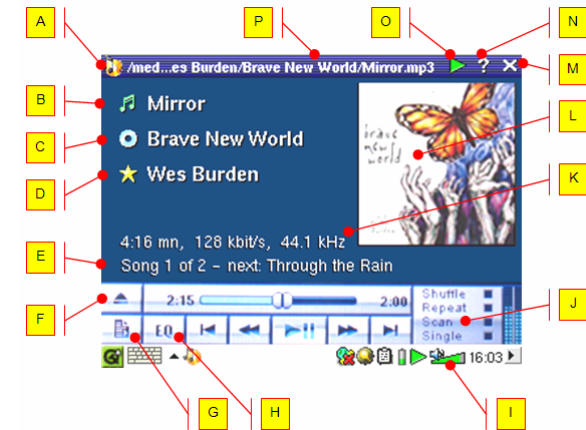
A
P
O
N
M
/med...es Burden/Brave New World/Mirror.mp3
?
B
Mirror
C
Brave New World
D
Wes Burden
brave new world
L
K
4:16 mn, 128 kbit/s, 44.1 kHz
E
Song 1 of 2 - next: Through the Rain
F
2:15
2:00
Shuffle
Repeat
Scan
Single
J
EQ
16:03
G
H
I